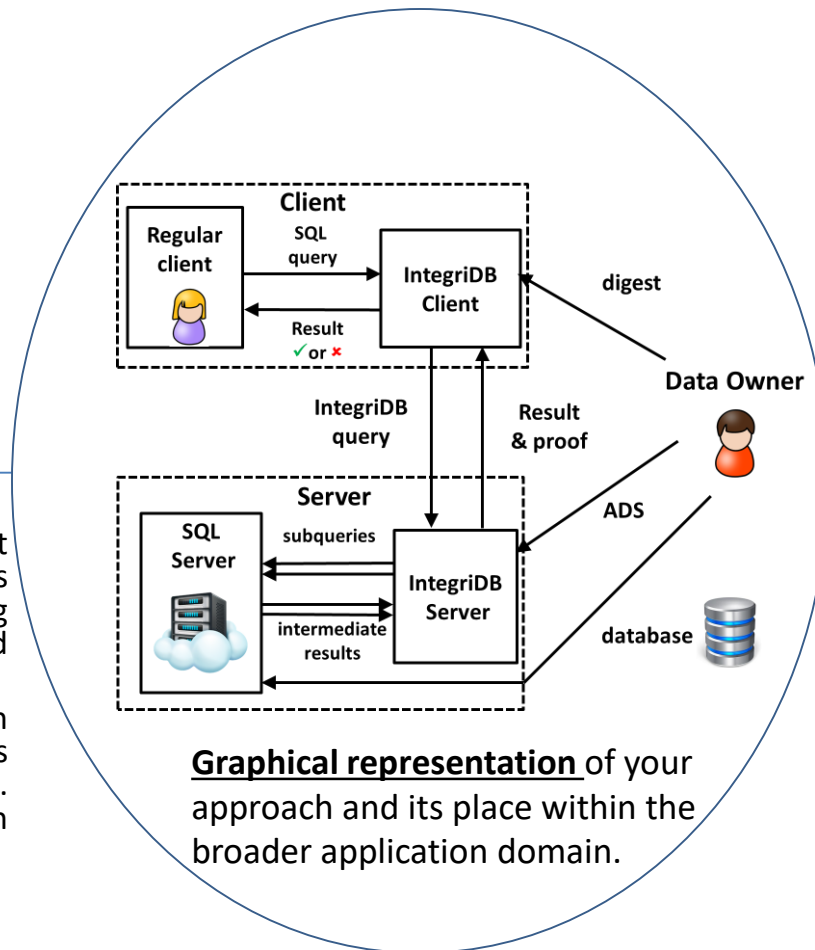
t
s
g
d

n
s
.
n

Client

Regular client

SQL query

IntegriDB Client

Result ✓ or ×

digest

Data Owner

IntegriDB query

Result & proof

Server

SQL Server

subqueries

IntegriDB Server

intermediate results

ADS

database

**Graphical representation** of your approach and its place within the broader application domain.